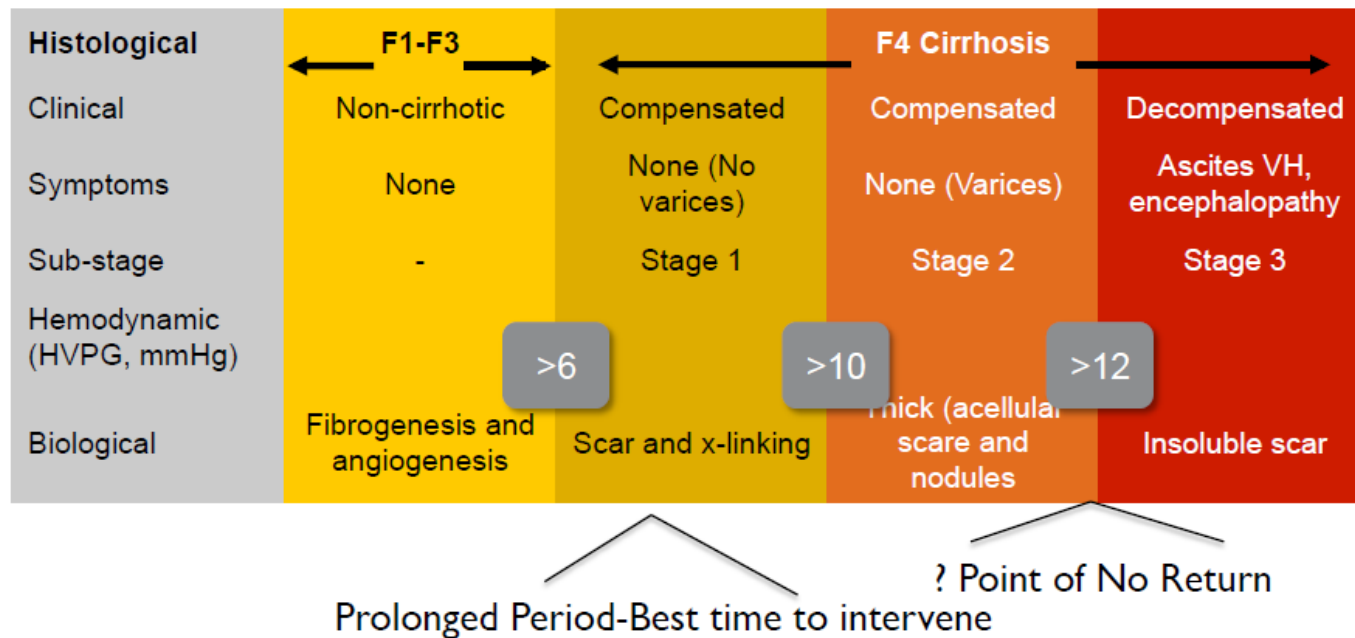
| Histological | F1-F3 | F4 Cirrhosis | | |
|---|---|---|---|---|
| Clinical | Non-cirrhotic | Compensated | Compensated | Decompensated |
| Symptoms | None | None (No varices) | None (Varices) | Ascites VH, encephalopathy |
| Sub-stage | - | Stage 1 | Stage 2 | Stage 3 |
| Hemodynamic (HVPG, mmHg) | >6 | >10 | >12 | |
| Biological | Fibrogenesis and angiogenesis | Scar and x-linking | Thick (acellular scare and nodules | Insoluble scar |

? Point of No Return

Prolonged Period-Best time to intervene